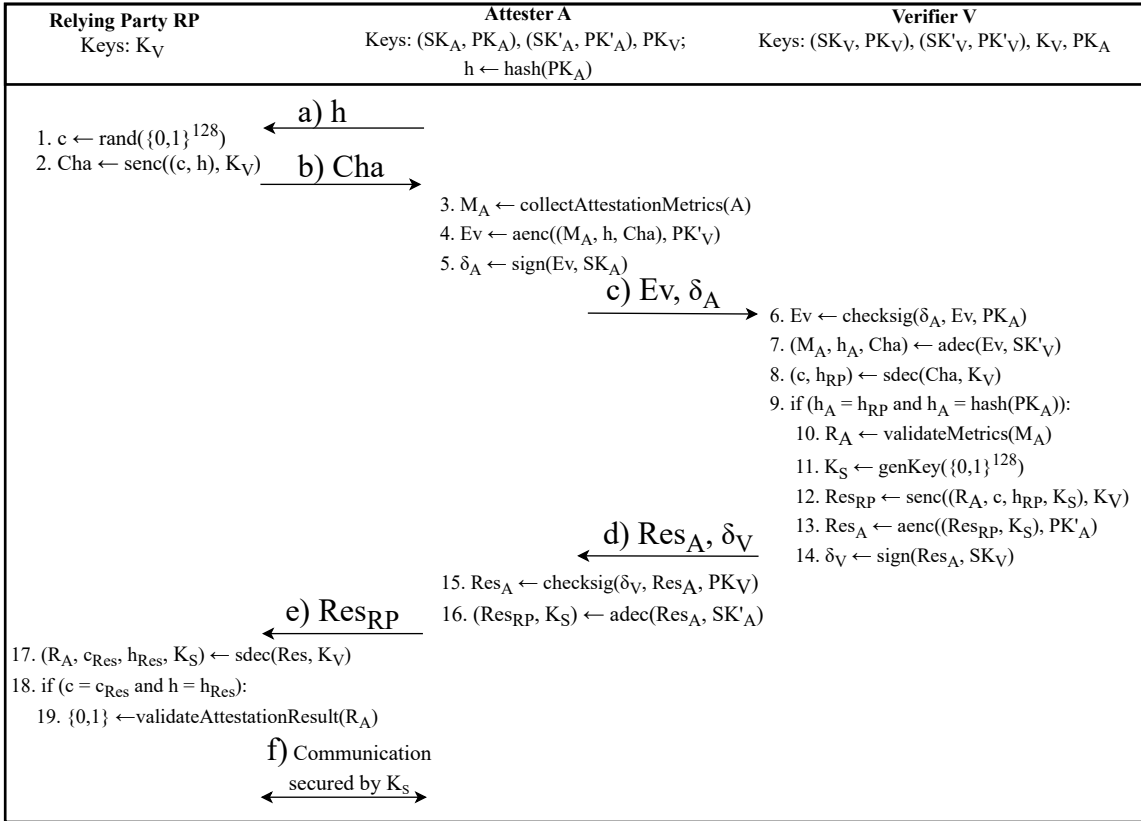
Relying Party RP
Keys: $K_V$

Attester A
Keys: $(SK_A, PK_A)$, $(SK'_A, PK'_A)$, $PK_V$;
$h \leftarrow hash(PK_A)$

Verifier V
Keys: $(SK_V, PK_V)$, $(SK'_V, PK'_V)$, $K_V$, $PK_A$

a) h

1. $c \leftarrow rand(\{0,1\}^{128})$
2. $Cha \leftarrow senc((c, h), K_V)$

b) Cha

3. $M_A \leftarrow collectAttestationMetrics(A)$
4. $Ev \leftarrow aenc((M_A, h, Cha), PK'_V)$
5. $\delta_A \leftarrow sign(Ev, SK_A)$

c) Ev, $\delta_A$

6. $Ev \leftarrow checksig(\delta_A, Ev, PK_A)$
7. $(M_A, h_A, Cha) \leftarrow adec(Ev, SK'_V)$
8. $(c, h_{RP}) \leftarrow sdec(Cha, K_V)$
9. if $(h_A = h_{RP}$ and $h_A = hash(PK_A))$:
10. $R_A \leftarrow validateMetrics(M_A)$
11. $K_S \leftarrow genKey(\{0,1\}^{128})$
12. $Res_{RP} \leftarrow senc((R_A, c, h_{RP}, K_S), K_V)$
13. $Res_A \leftarrow aenc((Res_{RP}, K_S), PK'_A)$
14. $\delta_V \leftarrow sign(Res_A, SK_V)$

d) $Res_A$, $\delta_V$

15. $Res_A \leftarrow checksig(\delta_V, Res_A, PK_V)$
16. $(Res_{RP}, K_S) \leftarrow adec(Res_A, SK'_A)$

e) $Res_{RP}$

17. $(R_A, c_{Res}, h_{Res}, K_S) \leftarrow sdec(Res, K_V)$
18. if $(c = c_{Res}$ and $h = h_{Res})$:
19. $\{0,1\} \leftarrow validateAttestationResult(R_A)$

f) Communication secured by $K_S$